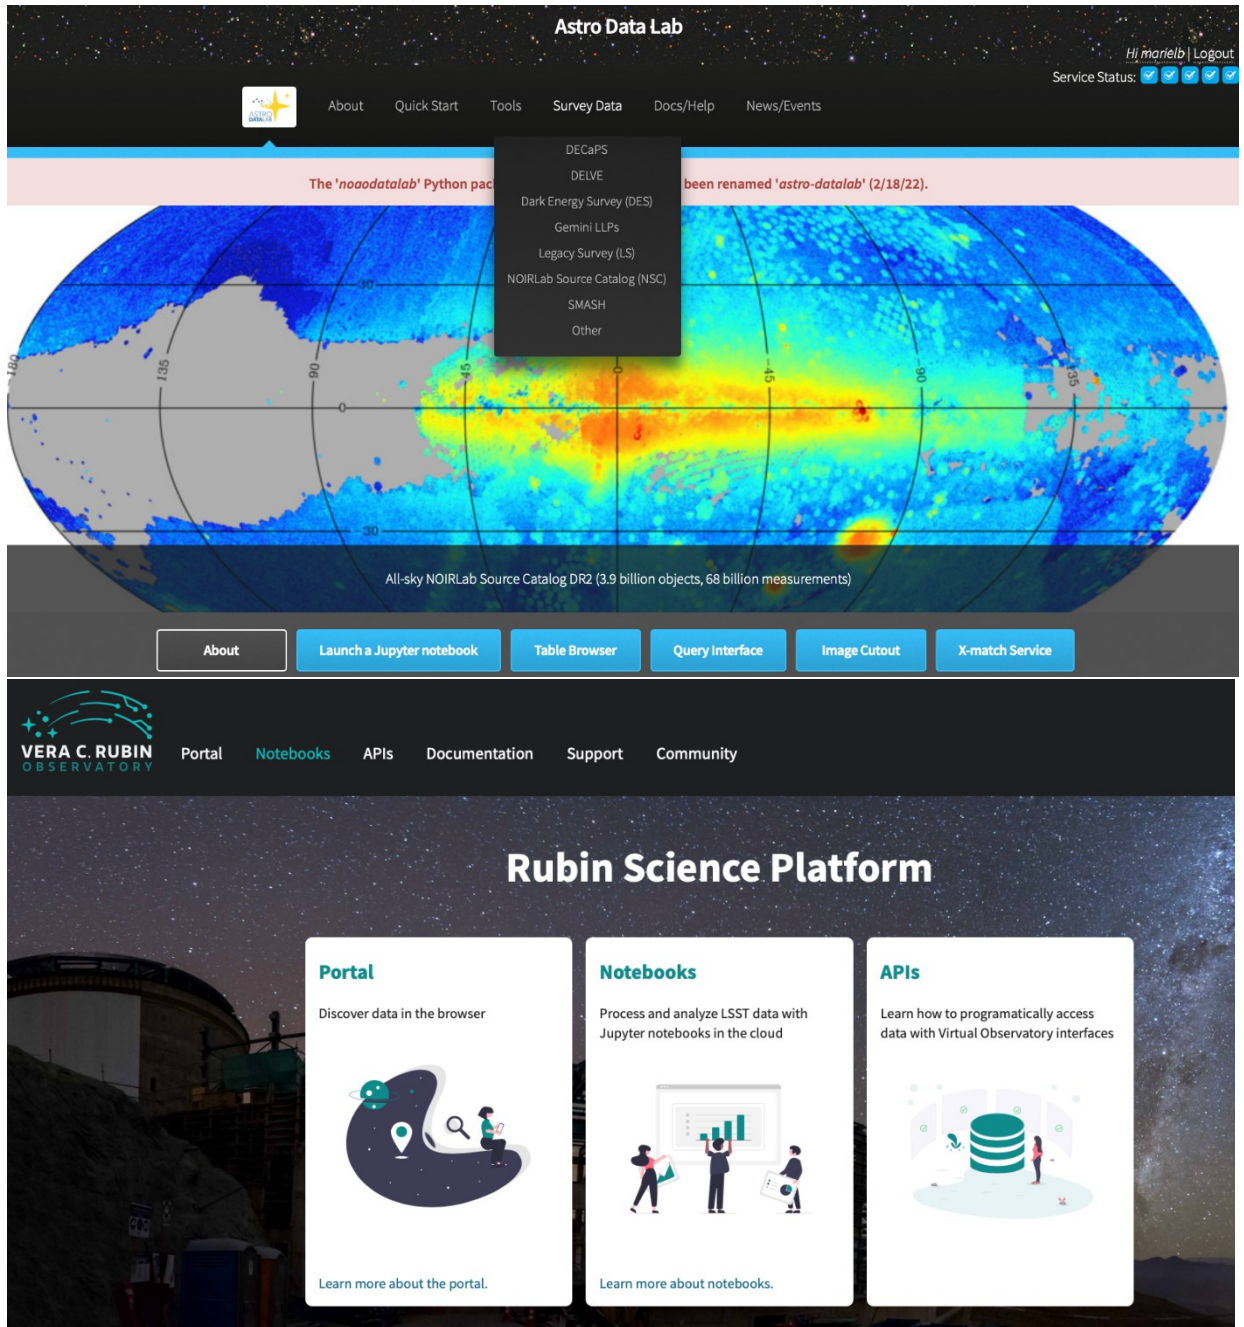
Astro Data Lab

Hi marielb | Logout
Service Status:

ASTRO DATA LAB

About Quick Start Tools Survey Data Docs/Help News/Events

DECaPS
DELVE
Dark Energy Survey (DES)
Gemini LLPs
Legacy Survey (LS)
NOIRLab Source Catalog (NSC)
SMASH
Other

The 'noaodatalab' Python pac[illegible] been renamed 'astro-datalab' (2/18/22).

180 135 90 45 0 -45 -90 -135 30 0 -30

All-sky NOIRLab Source Catalog DR2 (3.9 billion objects, 68 billion measurements)

About Launch a Jupyter notebook Table Browser Query Interface Image Cutout X-match Service

VERA C. RUBIN OBSERVATORY

Portal Notebooks APIs Documentation Support Community

Rubin Science Platform

Portal
Discover data in the browser
Learn more about the portal.

Notebooks
Process and analyze LSST data with Jupyter notebooks in the cloud
Learn more about notebooks.

APIs
Learn how to programatically access data with Virtual Observatory interfaces